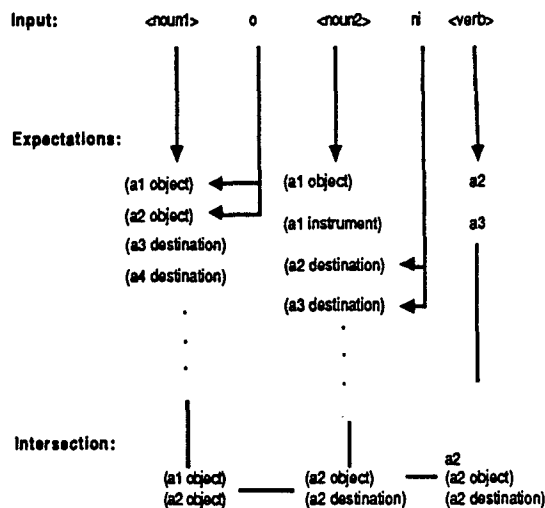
Input: <noun1> o <noun2> ni <verb>

Expectations:

(a1 object)
(a2 object)
(a3 destination)
(a4 destination)
.
.
.

(a1 object)
(a1 instrument)
(a2 destination)
(a3 destination)
.
.
.

a2
a3

Intersection:

(a1 object)
(a2 object)

(a2 object)
(a2 destination)

a2
(a2 object)
(a2 destination)